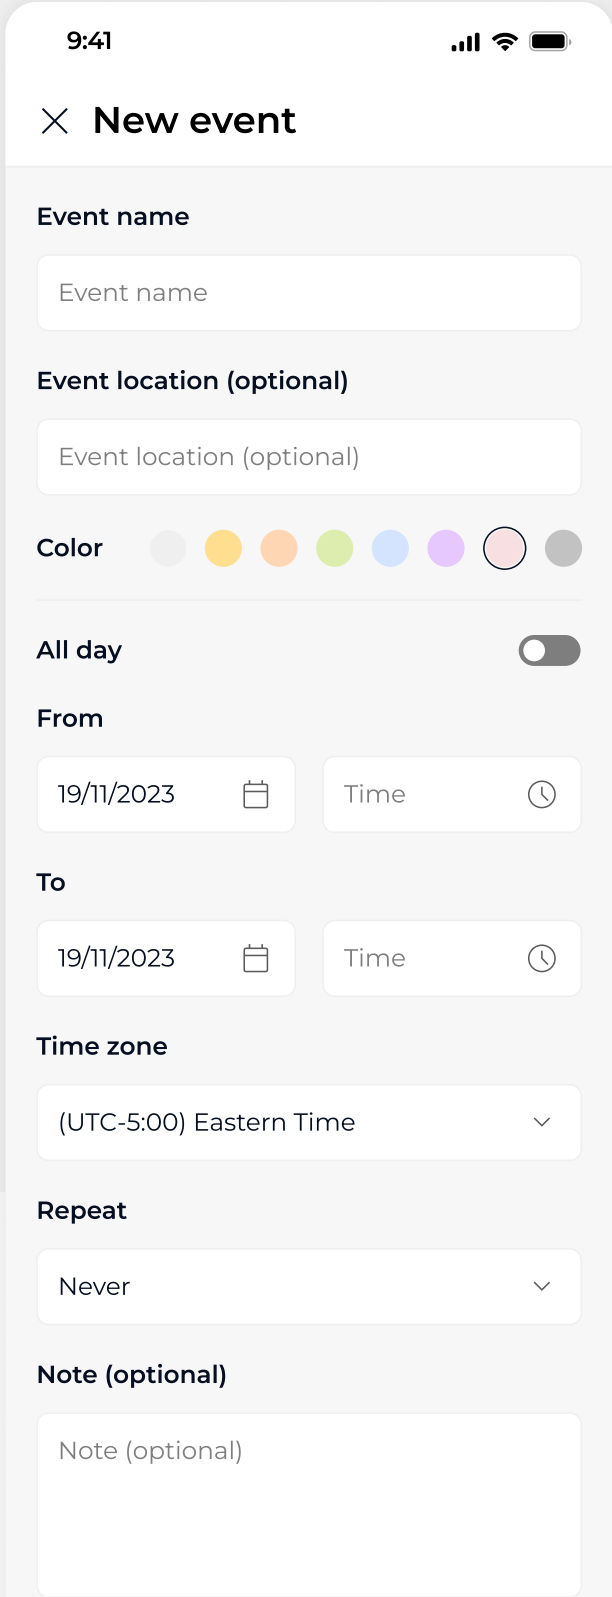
9:41

New event

Event name

Event name

Event location (optional)

Event location (optional)

Color

All day

From

19/11/2023

Time

To

19/11/2023

Time

Time zone

(UTC-5:00) Eastern Time

Repeat

Never

Note (optional)

Note (optional)